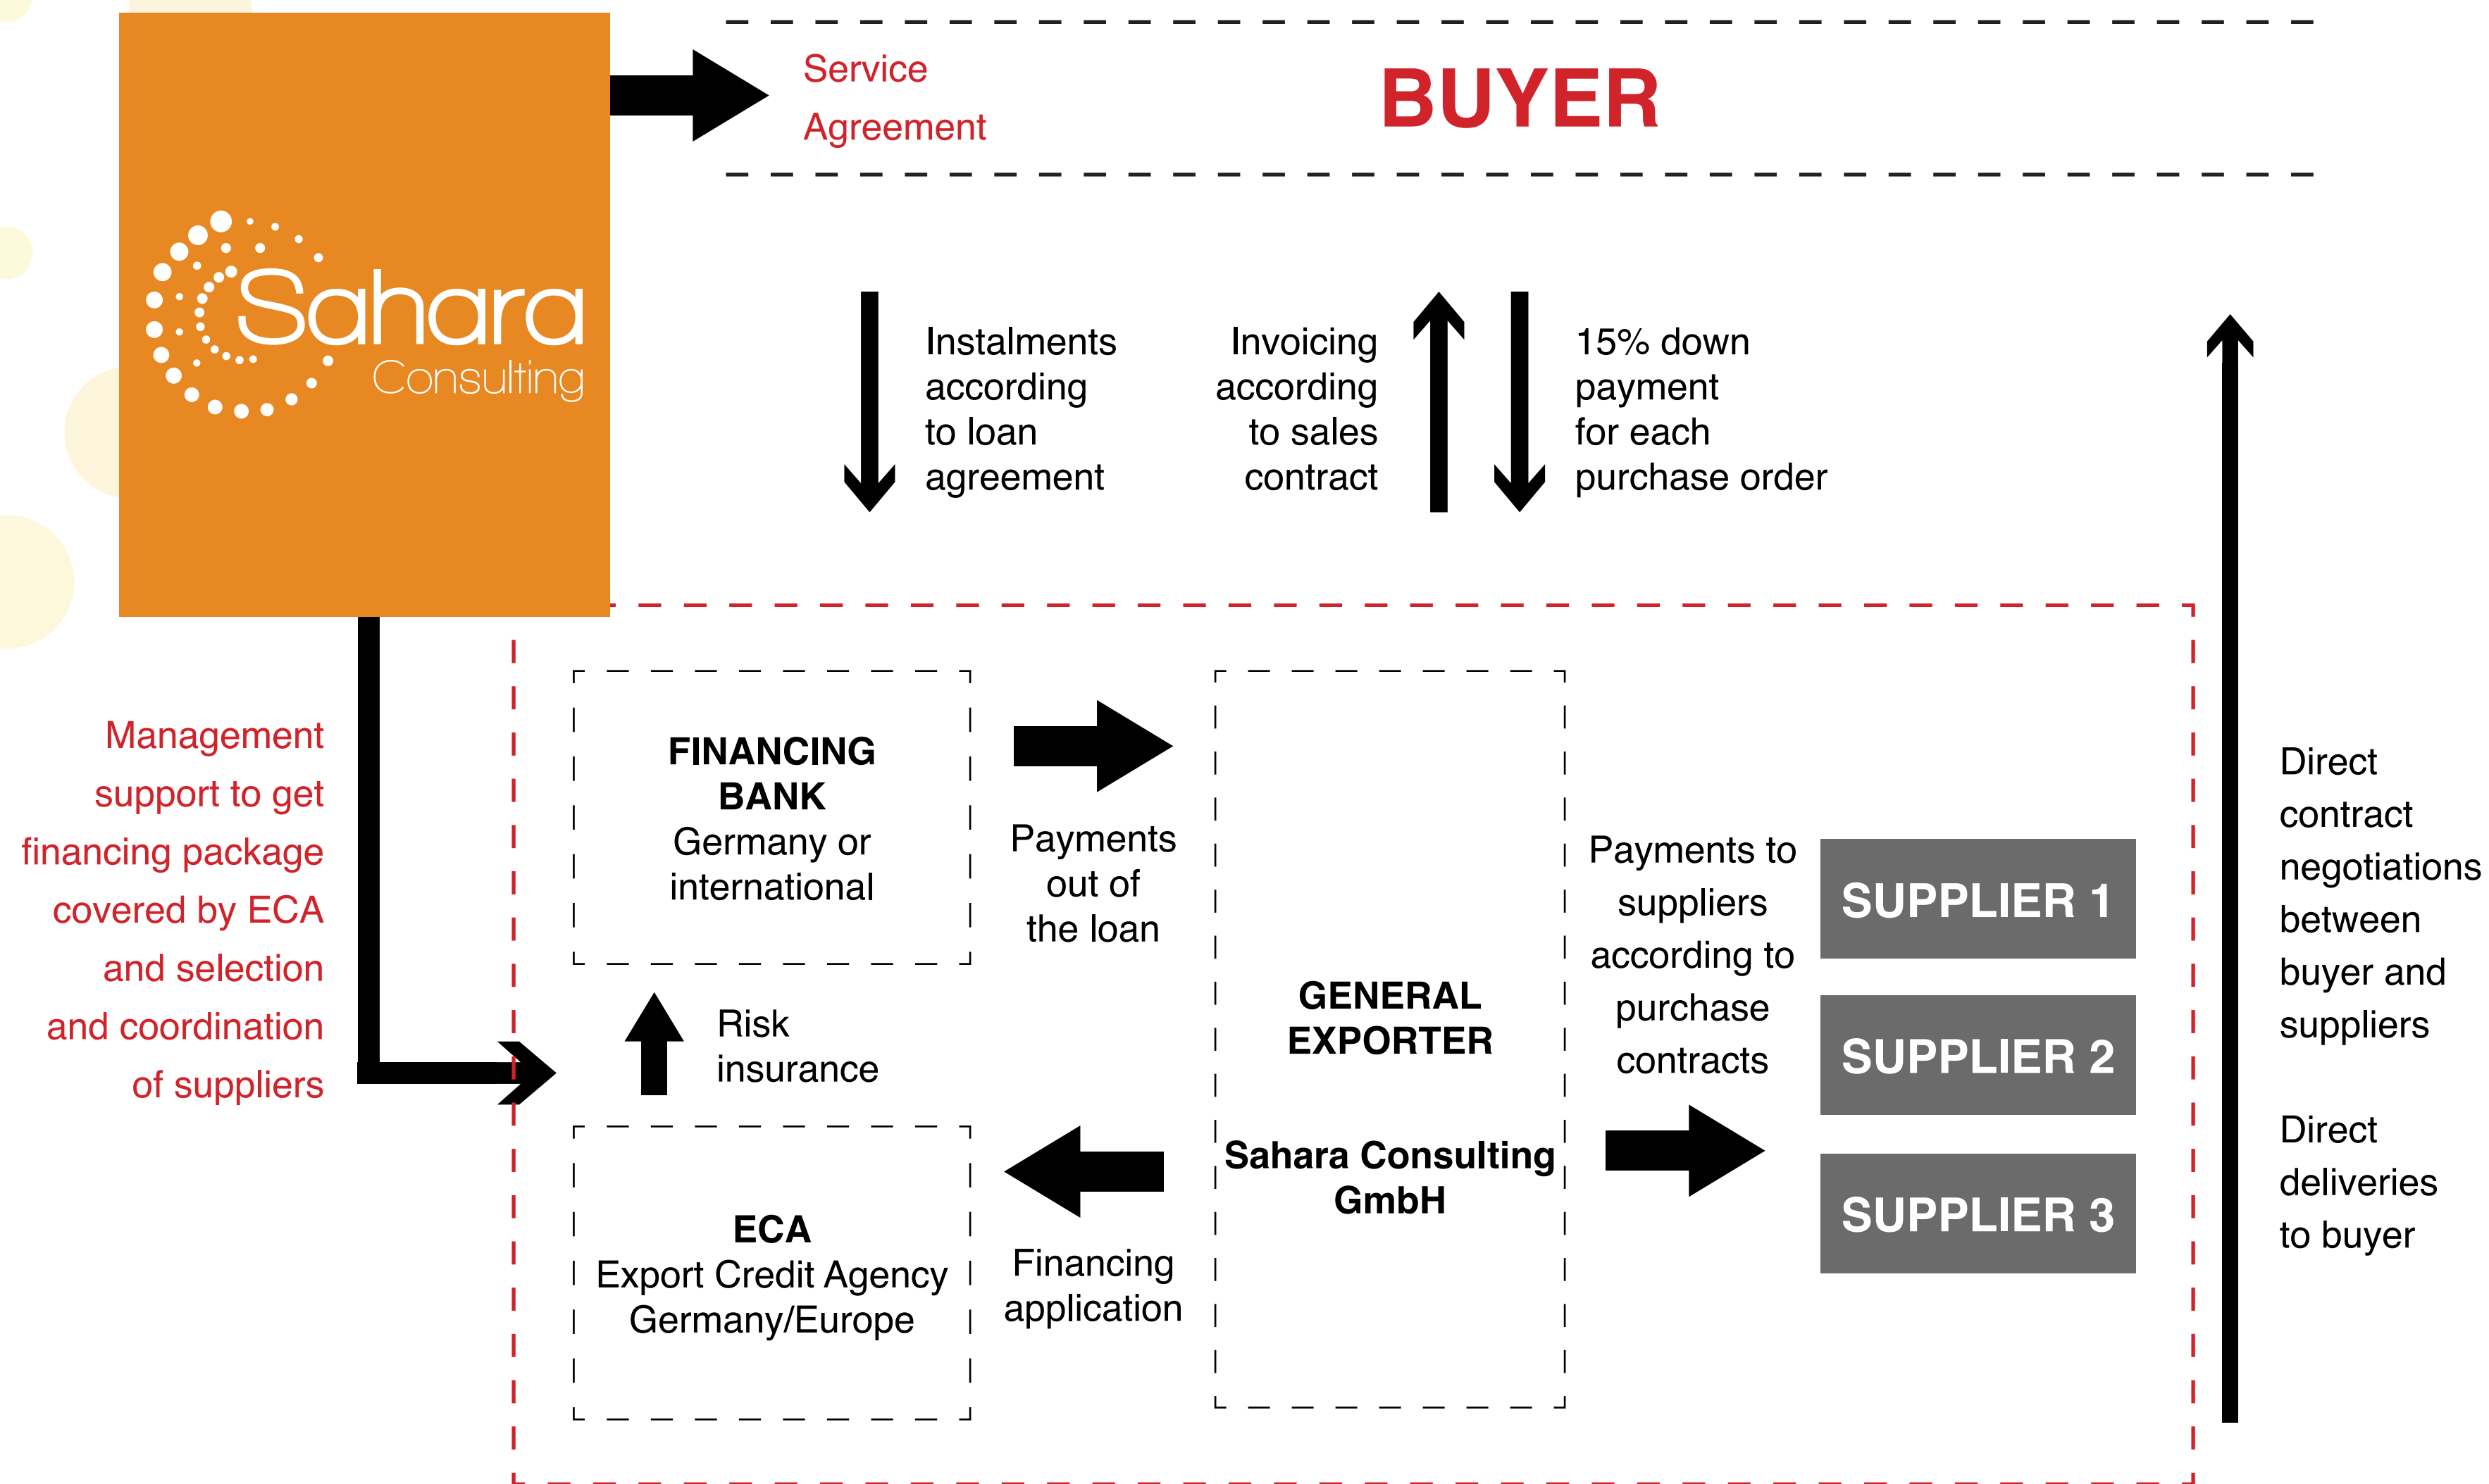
Sahara Consulting

Service Agreement

BUYER

Instalments according to loan agreement

Invoicing according to sales contract

15% down payment for each purchase order

Management support to get financing package covered by ECA and selection and coordination of suppliers

FINANCING BANK
Germany or international

Payments out of the loan

Risk insurance

ECA
Export Credit Agency
Germany/Europe

Financing application

GENERAL EXPORTER

Sahara Consulting GmbH

Payments to suppliers according to purchase contracts

SUPPLIER 1

SUPPLIER 2

SUPPLIER 3

Direct contract negotiations between buyer and suppliers

Direct deliveries to buyer